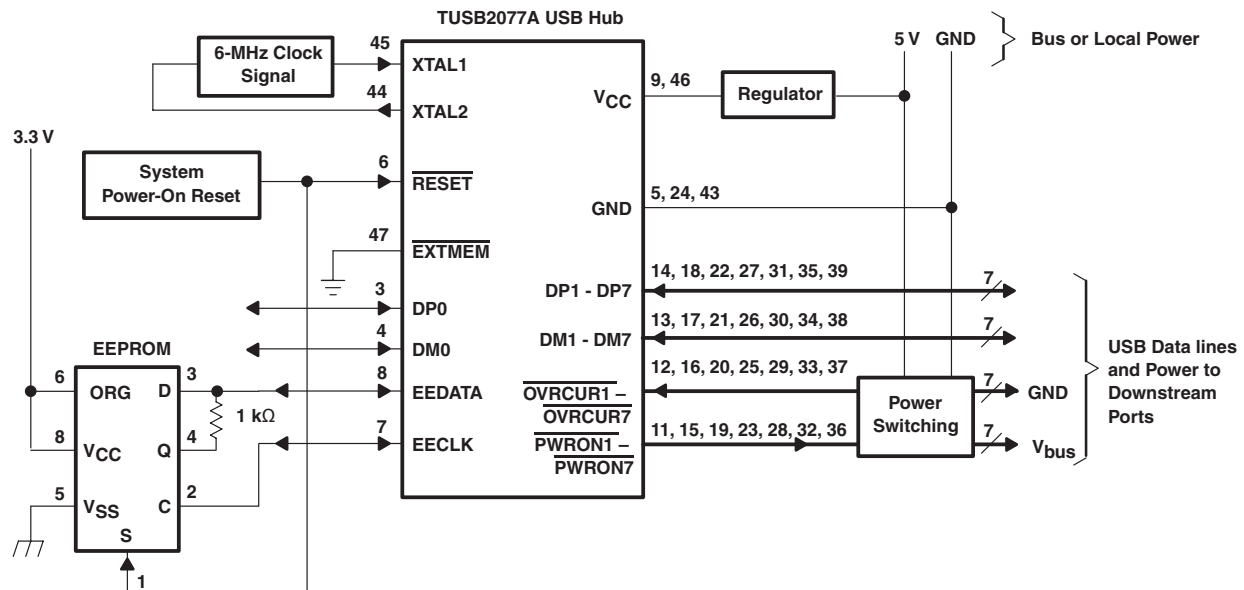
TUSB2077A USB Hub

6-MHz Clock Signal

45
XTAL1

44
XTAL2

$V_{CC}$
9, 46

Regulator

5 V
GND

Bus or Local Power

3.3 V

System Power-On Reset

6
$\overline{RESET}$

GND
5, 24, 43

47
$\overline{EXTMEM}$

14, 18, 22, 27, 31, 35, 39
DP1 - DP7
7

3
DP0

13, 17, 21, 26, 30, 34, 38
DM1 - DM7
7

4
DM0

EEPROM

12, 16, 20, 25, 29, 33, 37

USB Data lines and Power to Downstream Ports

6
ORG
D
3

8
EEDATA

$\overline{OVRCUR1}$ – $\overline{OVRCUR7}$

Power Switching

7
GND

1 kΩ

8
$V_{CC}$
Q
4

7
EECLK

$\overline{PWRON1}$ – $\overline{PWRON7}$

11, 15, 19, 23, 28, 32, 36

7
$V_{bus}$

5
$V_{SS}$
C
2

S
1